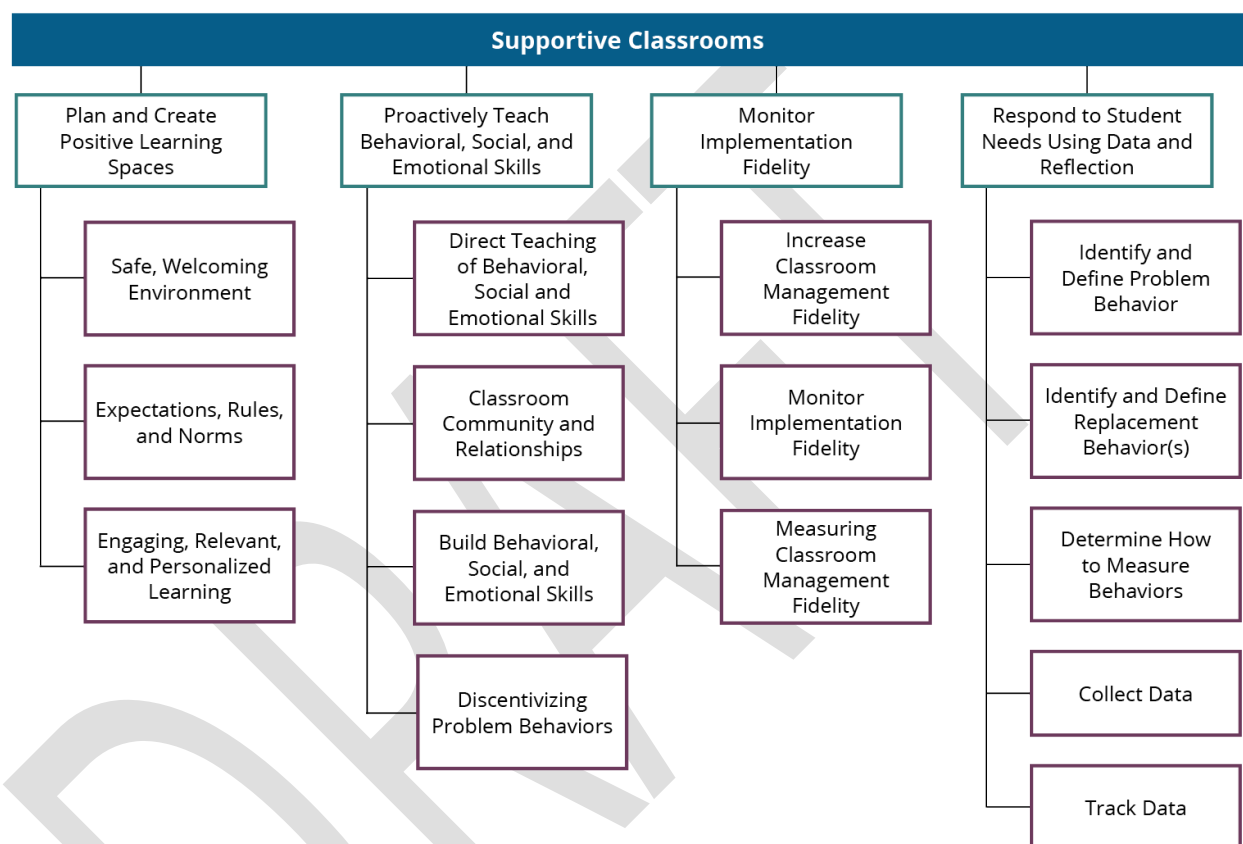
Supportive Classrooms

Plan and Create Positive Learning Spaces

Safe, Welcoming Environment

Expectations, Rules, and Norms

Engaging, Relevant, and Personalized Learning

Proactively Teach Behavioral, Social, and Emotional Skills

Direct Teaching of Behavioral, Social and Emotional Skills

Classroom Community and Relationships

Build Behavioral, Social, and Emotional Skills

Discentivizing Problem Behaviors

Monitor Implementation Fidelity

Increase Classroom Management Fidelity

Monitor Implementation Fidelity

Measuring Classroom Management Fidelity

Respond to Student Needs Using Data and Reflection

Identify and Define Problem Behavior

Identify and Define Replacement Behavior(s)

Determine How to Measure Behaviors

Collect Data

Track Data

DRAFT